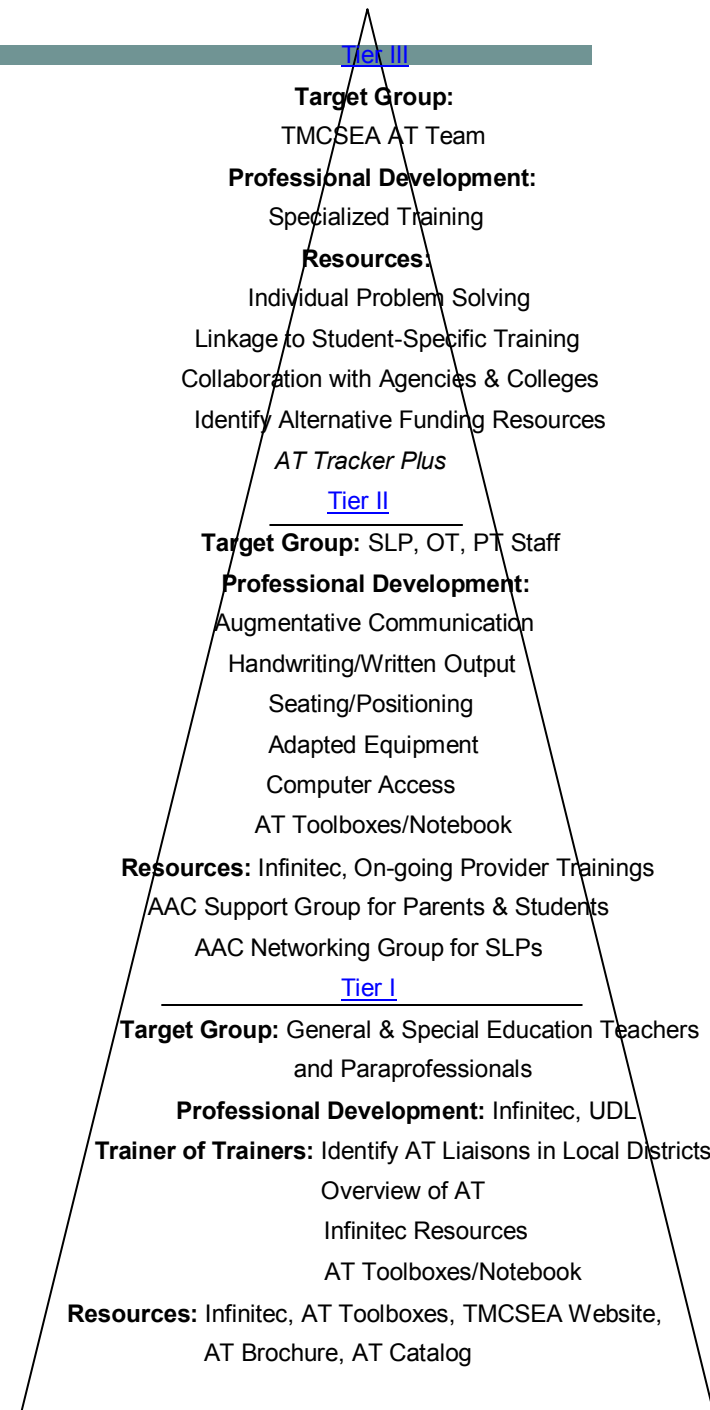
Tier III

**Target Group:**

TMCSEA AT Team

**Professional Development:**

Specialized Training

**Resources:**

Individual Problem Solving

Linkage to Student-Specific Training

Collaboration with Agencies & Colleges

Identify Alternative Funding Resources

*AT Tracker Plus*

Tier II

**Target Group:** SLP, OT, PT Staff

**Professional Development:**

Augmentative Communication

Handwriting/Written Output

Seating/Positioning

Adapted Equipment

Computer Access

AT Toolboxes/Notebook

**Resources:** Infinitec, On-going Provider Trainings

AAC Support Group for Parents & Students

AAC Networking Group for SLPs

Tier I

**Target Group:** General & Special Education Teachers and Paraprofessionals

**Professional Development:** Infinitec, UDL

**Trainer of Trainers:** Identify AT Liaisons in Local Districts

Overview of AT

Infinitec Resources

AT Toolboxes/Notebook

**Resources:** Infinitec, AT Toolboxes, TMCSEA Website, AT Brochure, AT Catalog